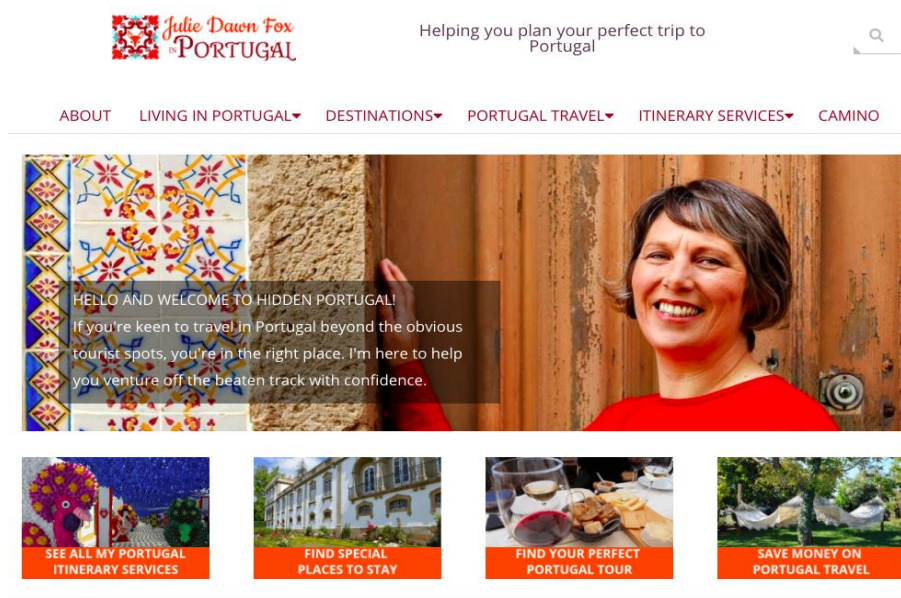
Julie Dawn Fox in PORTUGAL

Helping you plan your perfect trip to Portugal

ABOUT LIVING IN PORTUGAL DESTINATIONS PORTUGAL TRAVEL ITINERARY SERVICES CAMINO

HELLO AND WELCOME TO HIDDEN PORTUGAL!
If you're keen to travel in Portugal beyond the obvious tourist spots, you're in the right place. I'm here to help you venture off the beaten track with confidence.

SEE ALL MY PORTUGAL ITINERARY SERVICES

FIND SPECIAL PLACES TO STAY

FIND YOUR PERFECT PORTUGAL TOUR

SAVE MONEY ON PORTUGAL TRAVEL